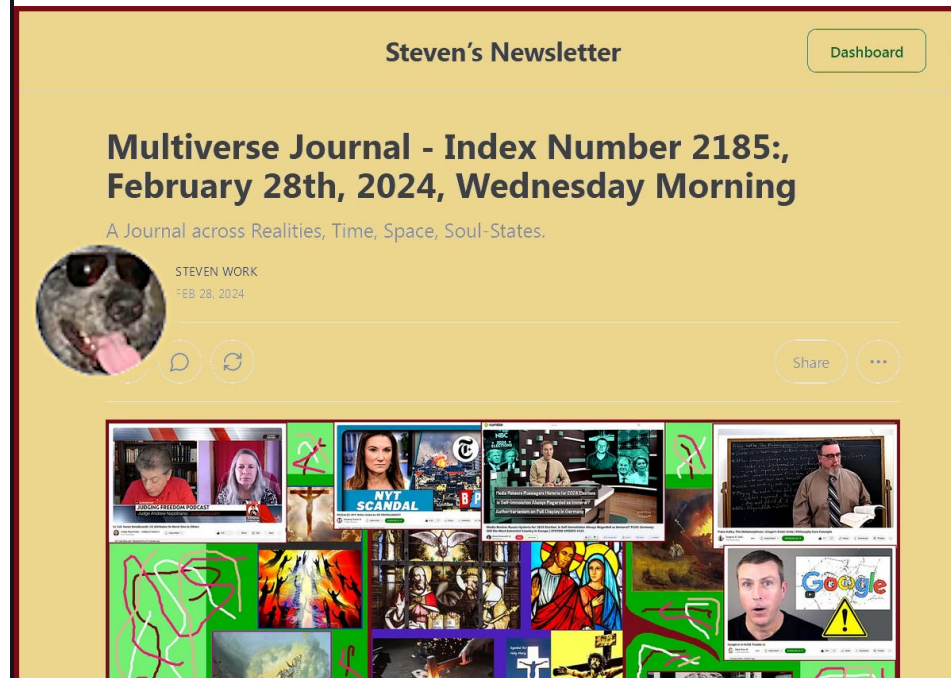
Steven's Newsletter

Dashboard

Multiverse Journal - Index Number 2185:, February 28th, 2024, Wednesday Morning

A Journal across Realities, Time, Space, Soul-States.

STEVEN WORK

FEB 28, 2024

Share

JUDGING FREEDOM PODCAST

NYT SCANDAL

Google